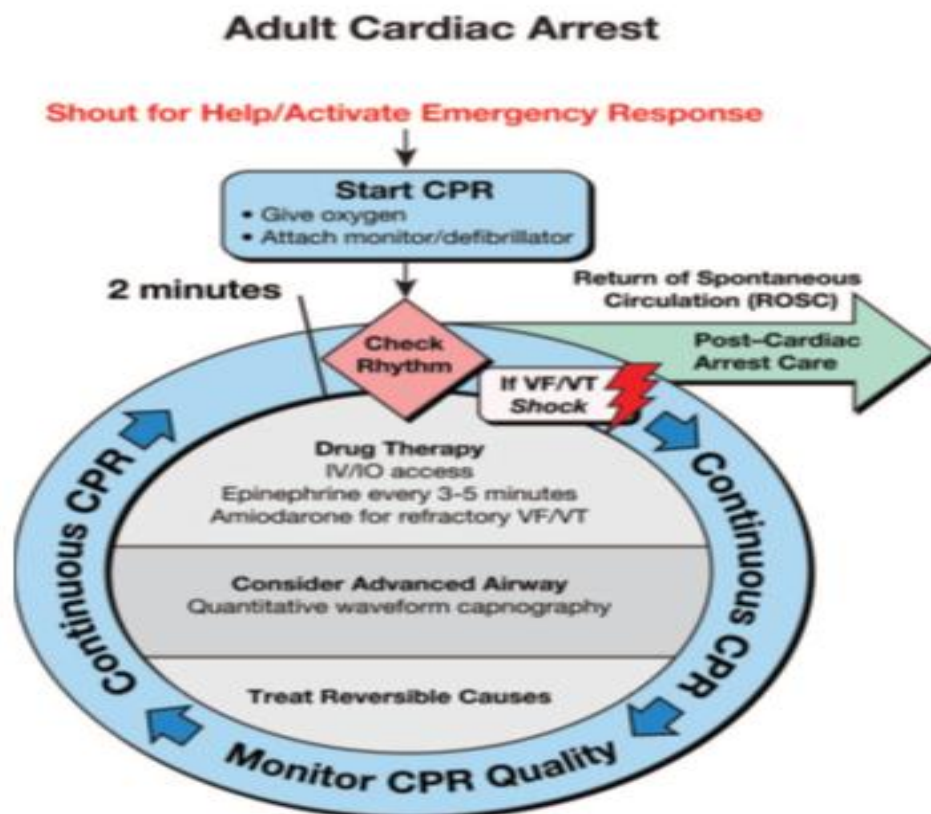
Adult Cardiac Arrest

Shout for Help/Activate Emergency Response

Start CPR
• Give oxygen
• Attach monitor/defibrillator

2 minutes

Check Rhythm

Return of Spontaneous Circulation (ROSC)

Post-Cardiac Arrest Care

If VF/VT Shock

Drug Therapy
IV/IO access
Epinephrine every 3-5 minutes
Amiodarone for refractory VF/VT

Consider Advanced Airway
Quantitative waveform capnography

Treat Reversible Causes

Continuous CPR

Continuous CPR

Monitor CPR Quality